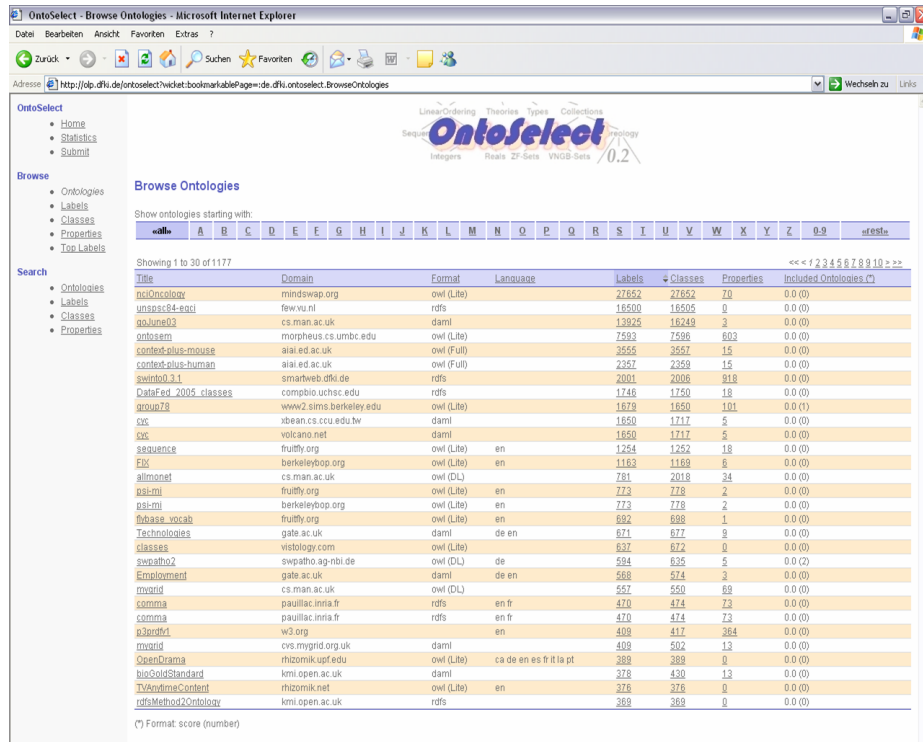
OntoSelect - Browse Ontologies - Microsoft Internet Explorer

Datei Bearbeiten Ansicht Favoriten Extras ?

Zurück Suchen Favoriten

Adresse http://olp.dfki.de/ontoselect?wicket:bookmarkablePage=:de.dfki.ontoselect.BrowseOntologies Wechseln zu Links

OntoSelect
• Home
• Statistics
• Submit

Browse
• Ontologies
• Labels
• Classes
• Properties
• Top Labels

Search
• Ontologies
• Labels
• Classes
• Properties

LinearOrdering Theories Types Collections Sequences Integers Reals ZF-Sets VNGB-Sets

OntoSelect 0.2

Browse Ontologies

Show ontologies starting with:

«all» A B C D E F G H I J K L M N O P Q R S T U V W X Y Z 0-9 «rest»

Showing 1 to 30 of 1177

<< < 1 2 3 4 5 6 7 8 9 10 > >>

| Title | Domain | Format | Language | Labels | Classes | Properties | Included Ontologies (*) |
|---|---|---|---|---|---|---|---|
| nciOncology | mindswap.org | owl (Lite) | | 27652 | 27652 | 70 | 0.0 (0) |
| unspsc84-eqci | few.vu.nl | rdfs | | 16500 | 16505 | 0 | 0.0 (0) |
| goJune03 | cs.man.ac.uk | daml | | 13925 | 16249 | 3 | 0.0 (0) |
| ontosem | morpheus.cs.umbc.edu | owl (Lite) | | 7593 | 7596 | 603 | 0.0 (0) |
| context-plus-mouse | aiai.ed.ac.uk | owl (Full) | | 3555 | 3557 | 15 | 0.0 (0) |
| context-plus-human | aiai.ed.ac.uk | owl (Full) | | 2357 | 2359 | 15 | 0.0 (0) |
| swinto0.3.1 | smartweb.dfki.de | rdfs | | 2001 | 2006 | 918 | 0.0 (0) |
| DataFed_2005_classes | compbio.uchsc.edu | rdfs | | 1746 | 1750 | 18 | 0.0 (0) |
| group78 | www2.sims.berkeley.edu | owl (Lite) | | 1679 | 1650 | 101 | 0.0 (1) |
| cyc | xbean.cs.ccu.edu.tw | daml | | 1650 | 1717 | 5 | 0.0 (0) |
| cyc | volcano.net | daml | | 1650 | 1717 | 5 | 0.0 (0) |
| sequence | fruitfly.org | owl (Lite) | en | 1254 | 1252 | 18 | 0.0 (0) |
| FIX | berkeleybop.org | owl (Lite) | en | 1163 | 1169 | 6 | 0.0 (0) |
| allmonet | cs.man.ac.uk | owl (DL) | | 781 | 2018 | 34 | 0.0 (0) |
| psi-mi | fruitfly.org | owl (Lite) | en | 773 | 778 | 2 | 0.0 (0) |
| psi-mi | berkeleybop.org | owl (Lite) | en | 773 | 778 | 2 | 0.0 (0) |
| flybase_vocab | fruitfly.org | owl (Lite) | en | 692 | 698 | 1 | 0.0 (0) |
| Technologies | gate.ac.uk | daml | de en | 671 | 677 | 9 | 0.0 (0) |
| classes | vistology.com | owl (Lite) | | 637 | 672 | 0 | 0.0 (0) |
| swpatho2 | swpatho.ag-nbi.de | owl (DL) | de | 594 | 635 | 5 | 0.0 (2) |
| Employment | gate.ac.uk | daml | de en | 568 | 574 | 3 | 0.0 (0) |
| mygrid | cs.man.ac.uk | owl (DL) | | 557 | 550 | 69 | 0.0 (0) |
| comma | pauillac.inria.fr | rdfs | en fr | 470 | 474 | 73 | 0.0 (0) |
| comma | pauillac.inria.fr | rdfs | en fr | 470 | 474 | 73 | 0.0 (0) |
| p3prdfv1 | w3.org | | en | 409 | 417 | 364 | 0.0 (0) |
| mygrid | cvs.mygrid.org.uk | daml | | 409 | 502 | 13 | 0.0 (0) |
| OpenDrama | rhizomik.upf.edu | owl (Lite) | ca de en es fr it la pt | 389 | 389 | 0 | 0.0 (0) |
| bioGoldStandard | kmi.open.ac.uk | daml | | 378 | 430 | 13 | 0.0 (0) |
| TVAnytimeContent | rhizomik.net | owl (Lite) | en | 376 | 376 | 0 | 0.0 (0) |
| rdfsMethod2Ontology | kmi.open.ac.uk | rdfs | | 369 | 369 | 0 | 0.0 (0) |

(*) Format: score (number)